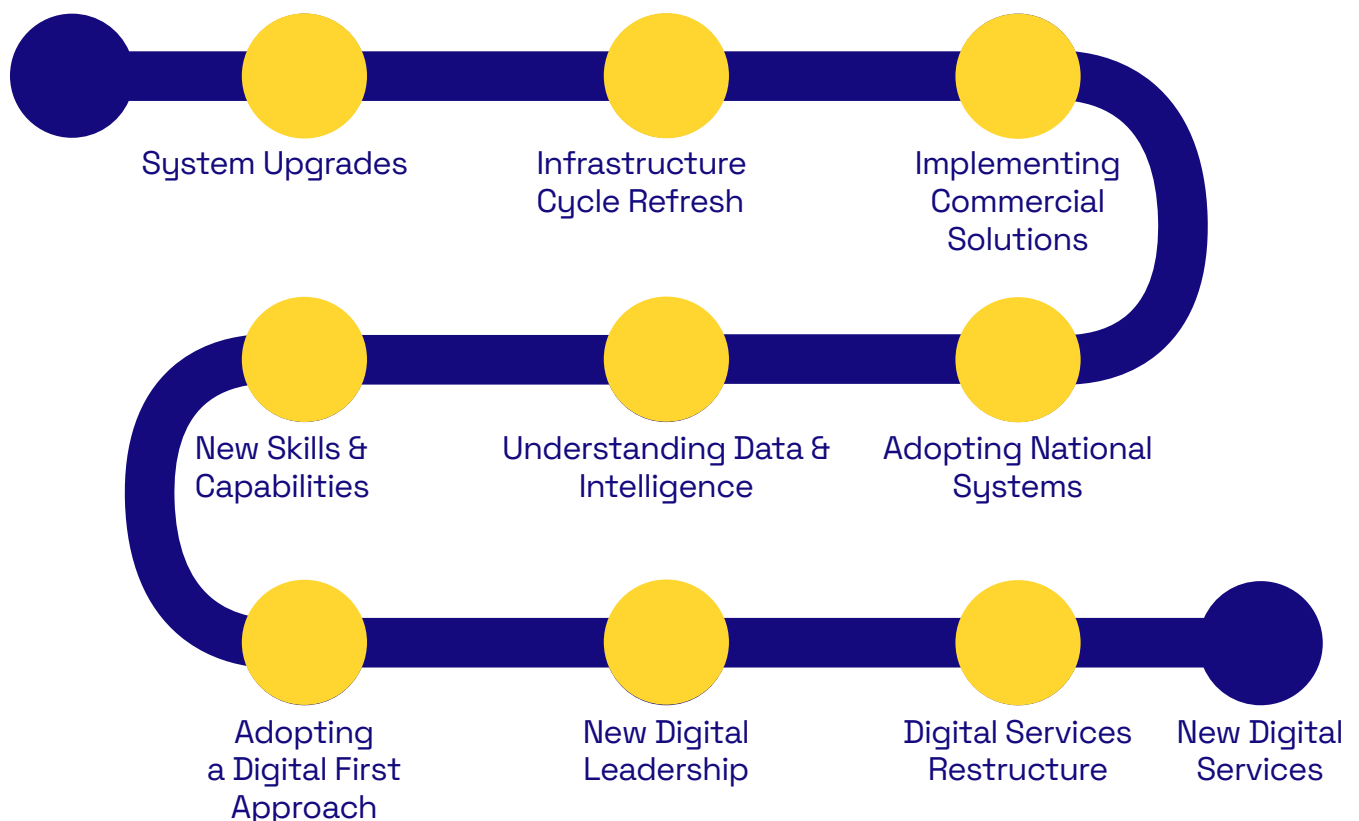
System Upgrades

Infrastructure Cycle Refresh

Implementing Commercial Solutions

Adopting National Systems

Understanding Data & Intelligence

New Skills & Capabilities

Adopting a Digital First Approach

New Digital Leadership

Digital Services Restructure

New Digital Services